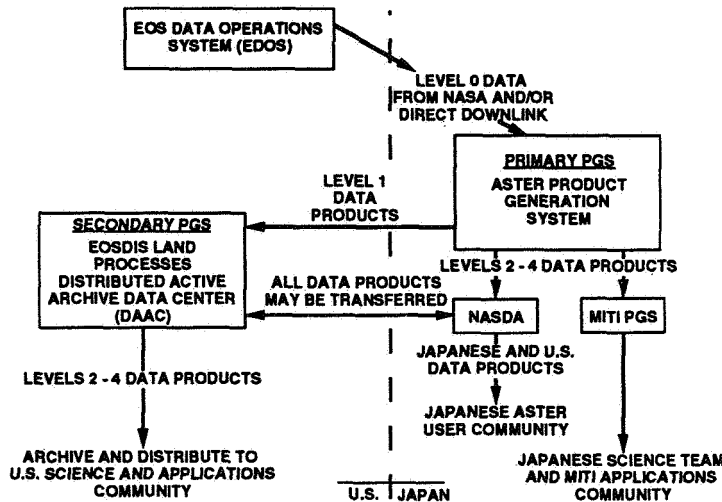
EOS DATA OPERATIONS SYSTEM (EDOS)

LEVEL 0 DATA FROM NASA AND/OR DIRECT DOWNLINK

PRIMARY PGS
ASTER PRODUCT GENERATION SYSTEM

LEVEL 1 DATA PRODUCTS

SECONDARY PGS
EOSDIS LAND PROCESSES DISTRIBUTED ACTIVE ARCHIVE DATA CENTER (DAAC)

LEVELS 2 - 4 DATA PRODUCTS

ALL DATA PRODUCTS MAY BE TRANSFERRED

NASDA

MITI PGS

JAPANESE AND U.S. DATA PRODUCTS

JAPANESE ASTER USER COMMUNITY

LEVELS 2 - 4 DATA PRODUCTS

ARCHIVE AND DISTRIBUTE TO U.S. SCIENCE AND APPLICATIONS COMMUNITY

U.S. | JAPAN

JAPANESE SCIENCE TEAM AND MITI APPLICATIONS COMMUNITY